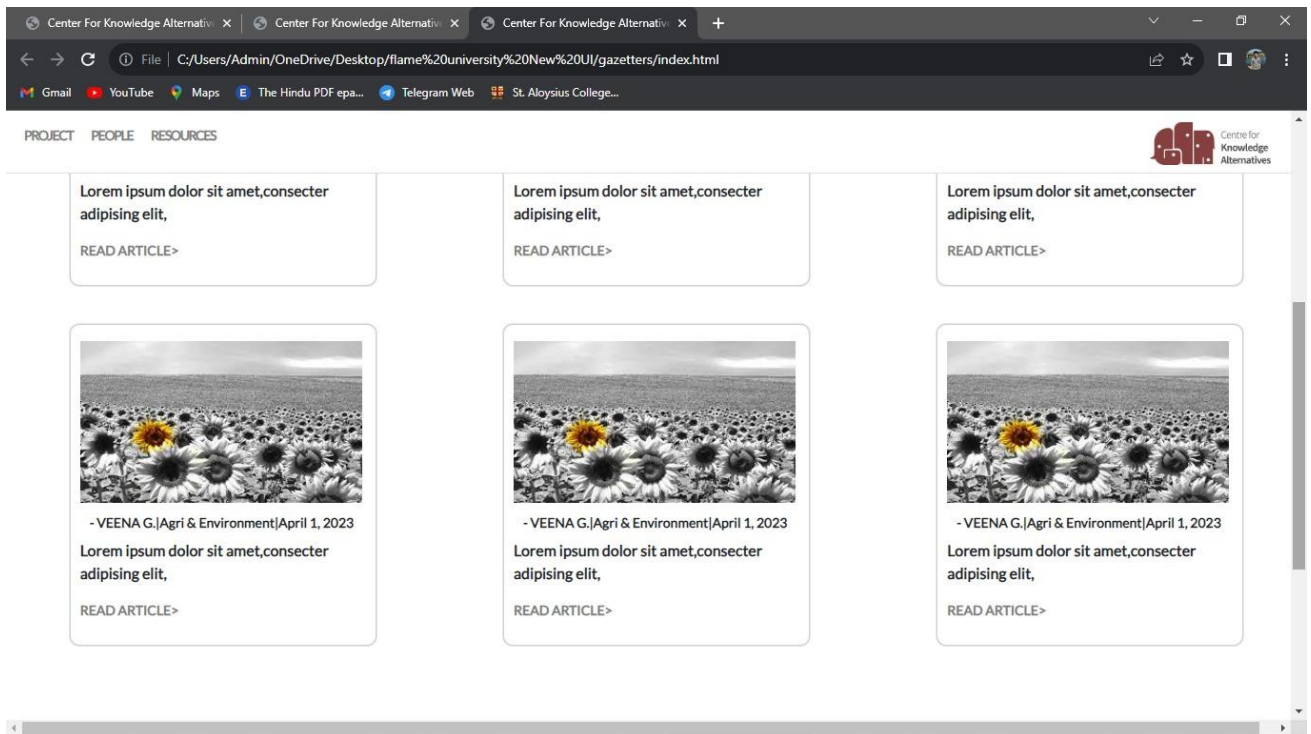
Center For Knowledge Alternative ×
Center For Knowledge Alternative ×
Center For Knowledge Alternative ×
+

File | C:/Users/Admin/OneDrive/Desktop/flame%20university%20New%20UI/gazetters/index.html

Gmail YouTube Maps The Hindu PDF epa... Telegram Web St. Aloysius College...

PROJECT PEOPLE RESOURCES

Centre for Knowledge Alternatives

Lorem ipsum dolor sit amet,consecter adipising elit,

READ ARTICLE>

Lorem ipsum dolor sit amet,consecter adipising elit,

READ ARTICLE>

Lorem ipsum dolor sit amet,consecter adipising elit,

READ ARTICLE>

- VEENA G.|Agri & Environment|April 1, 2023

Lorem ipsum dolor sit amet,consecter adipising elit,

READ ARTICLE>

- VEENA G.|Agri & Environment|April 1, 2023

Lorem ipsum dolor sit amet,consecter adipising elit,

READ ARTICLE>

- VEENA G.|Agri & Environment|April 1, 2023

Lorem ipsum dolor sit amet,consecter adipising elit,

READ ARTICLE>